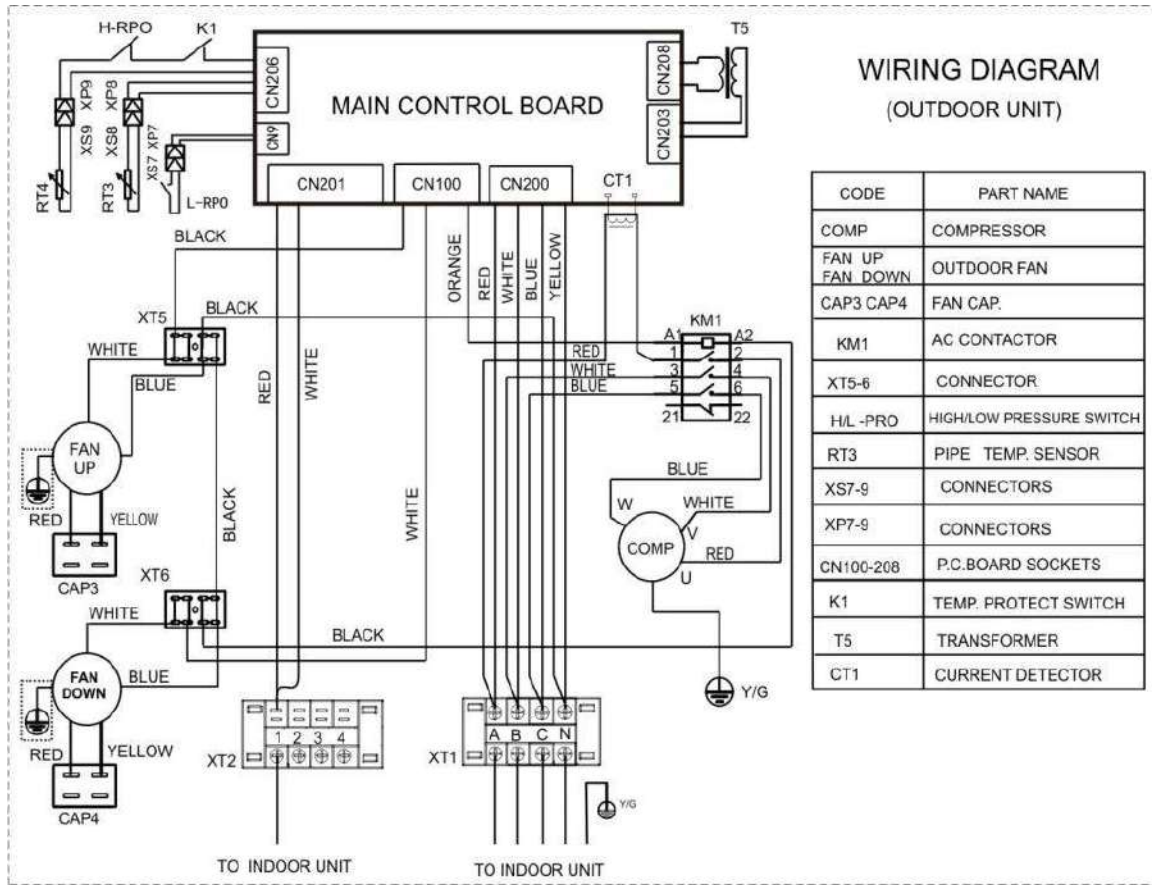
WIRING DIAGRAM
(OUTDOOR UNIT)

H-RPO
K1
XP9
XS9
XP8
XS8
XP7
XS7
RT4
RT3
L-RPO
CN206
CN9
MAIN CONTROL BOARD
CN208
CN203
T5
CN201
CN100
CN200
CT1
BLACK
ORANGE
RED
WHITE
BLUE
YELLOW
XT5
BLACK
WHITE
BLUE
RED
WHITE
FAN UP
RED
YELLOW
CAP3
BLACK
XT6
WHITE
BLACK
WHITE
FAN DOWN
BLUE
RED
YELLOW
CAP4
KM1
A1 A2
RED 1 2
WHITE 3 4
BLUE 5 6
21 22
BLUE
W
WHITE
V
COMP
RED
U
Y/G
XT2
1 2 3 4
XT1
A B C N
Y/G
TO INDOOR UNIT
TO INDOOR UNIT

| CODE | PART NAME |
|---|---|
| COMP | COMPRESSOR |
| FAN UP FAN DOWN | OUTDOOR FAN |
| CAP3 CAP4 | FAN CAP. |
| KM1 | AC CONTACTOR |
| XT5-6 | CONNECTOR |
| H/L -PRO | HIGH/LOW PRESSURE SWITCH |
| RT3 | PIPE TEMP. SENSOR |
| XS7-9 | CONNECTORS |
| XP7-9 | CONNECTORS |
| CN100-208 | P.C.BOARD SOCKETS |
| K1 | TEMP. PROTECT SWITCH |
| T5 | TRANSFORMER |
| CT1 | CURRENT DETECTOR |